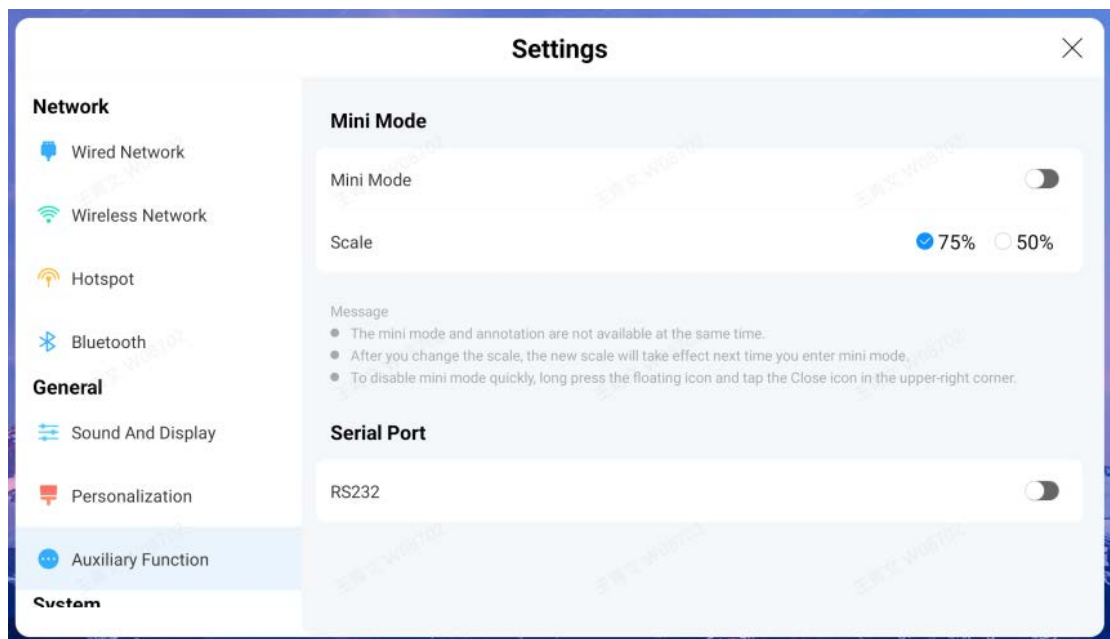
Settings

Network

Wired Network

Wireless Network

Hotspot

Bluetooth

General

Sound And Display

Personalization

Auxiliary Function

System

Mini Mode

Mini Mode

Scale

75%

50%

Message

- The mini mode and annotation are not available at the same time.
- After you change the scale, the new scale will take effect next time you enter mini mode.
- To disable mini mode quickly, long press the floating icon and tap the Close icon in the upper-right corner.

Serial Port

RS232